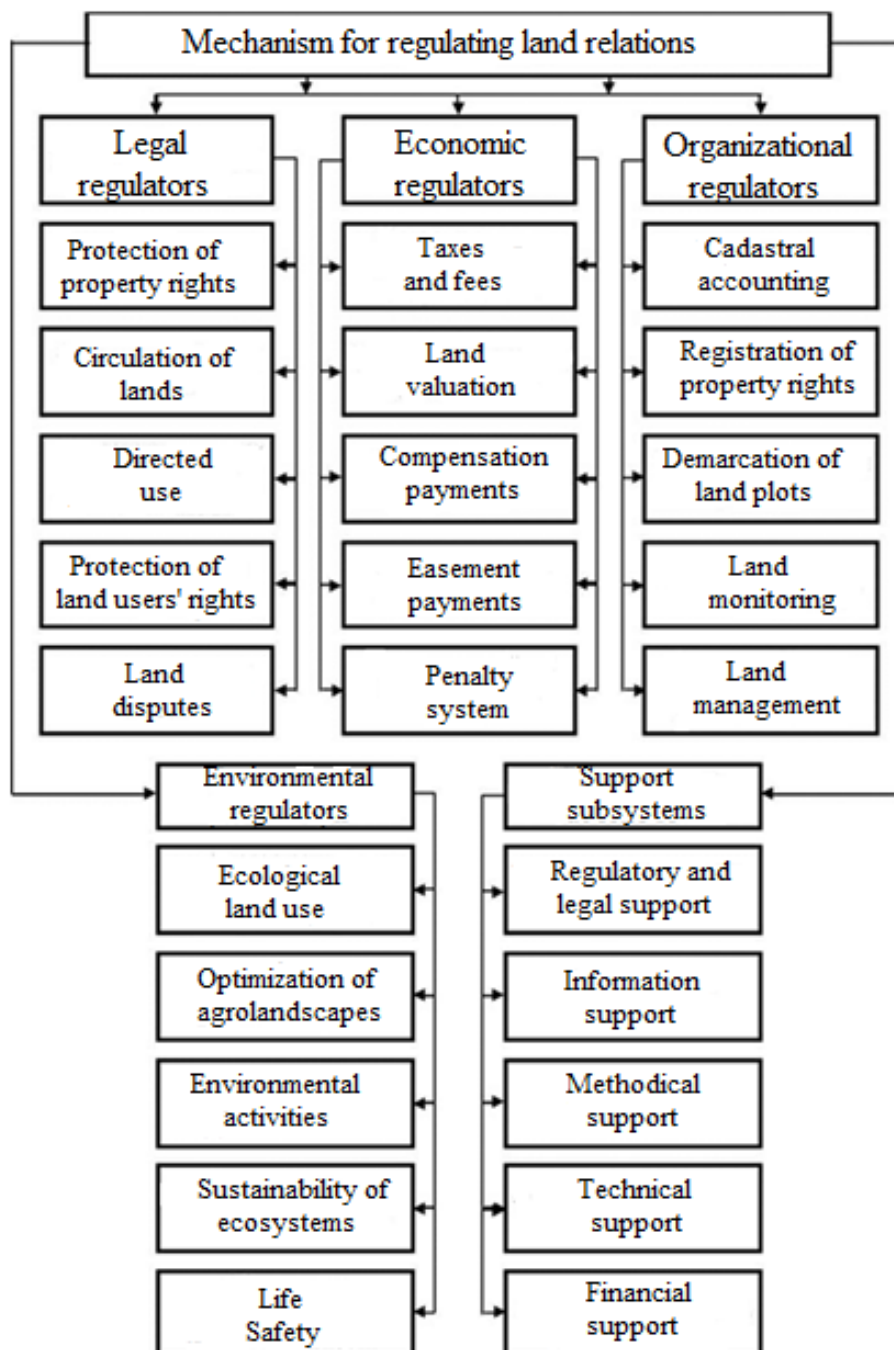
Mechanism for regulating land relations

Legal regulators

Protection of property rights

Circulation of lands

Directed use

Protection of land users' rights

Land disputes

Economic regulators

Taxes and fees

Land valuation

Compensation payments

Easement payments

Penalty system

Organizational regulators

Cadastral accounting

Registration of property rights

Demarcation of land plots

Land monitoring

Land management

Environmental regulators

Ecological land use

Optimization of agrolandscapes

Environmental activities

Sustainability of ecosystems

Life Safety

Support subsystems

Regulatory and legal support

Information support

Methodical support

Technical support

Financial support